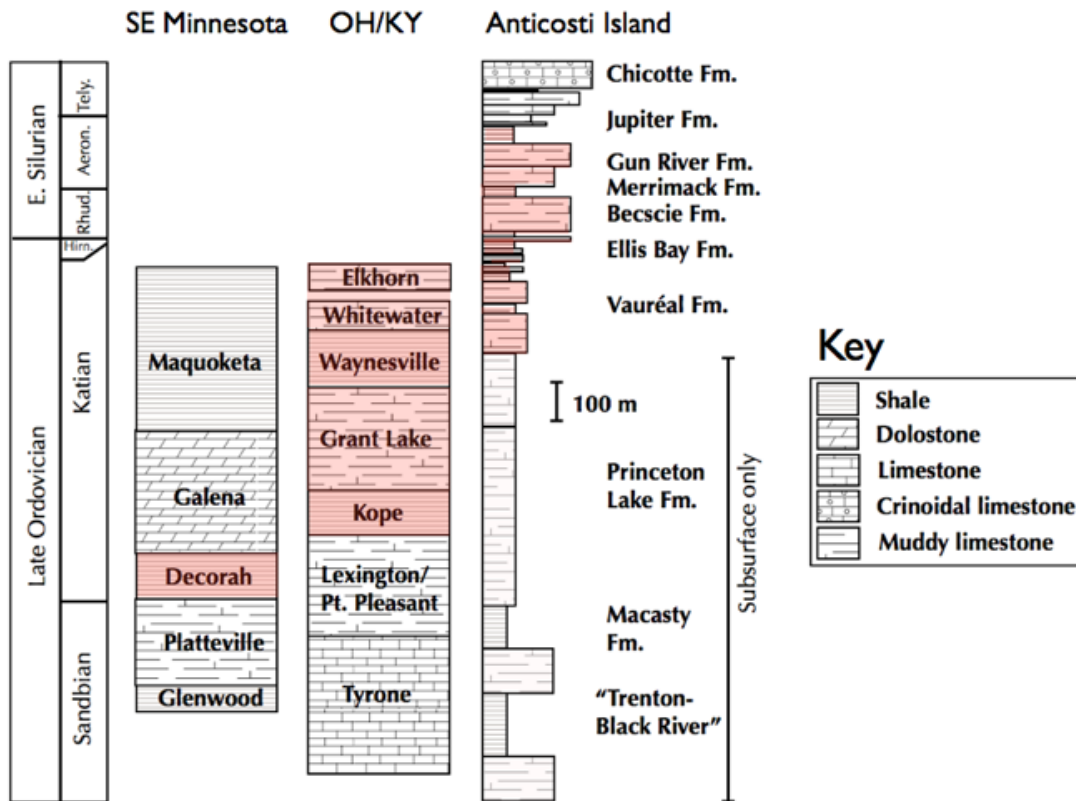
SE Minnesota OH/KY Anticosti Island

E. Silurian
Tely.
Aeron.
Rhud.
Hirn.
Late Ordovician
Katian
Sandbian

Maquoketa
Galena
Decorah
Platteville
Glenwood

Elkhorn
Whitewater
Waynesville
Grant Lake
Kope
Lexington/ Pt. Pleasant
Tyrone

Chicotte Fm.
Jupiter Fm.
Gun River Fm.
Merrimack Fm.
Becscie Fm.
Ellis Bay Fm.
Vauréal Fm.
100 m
Princeton Lake Fm.
Macasty Fm.
"Trenton-Black River"
Subsurface only

Key
Shale
Dolostone
Limestone
Crinoidal limestone
Muddy limestone